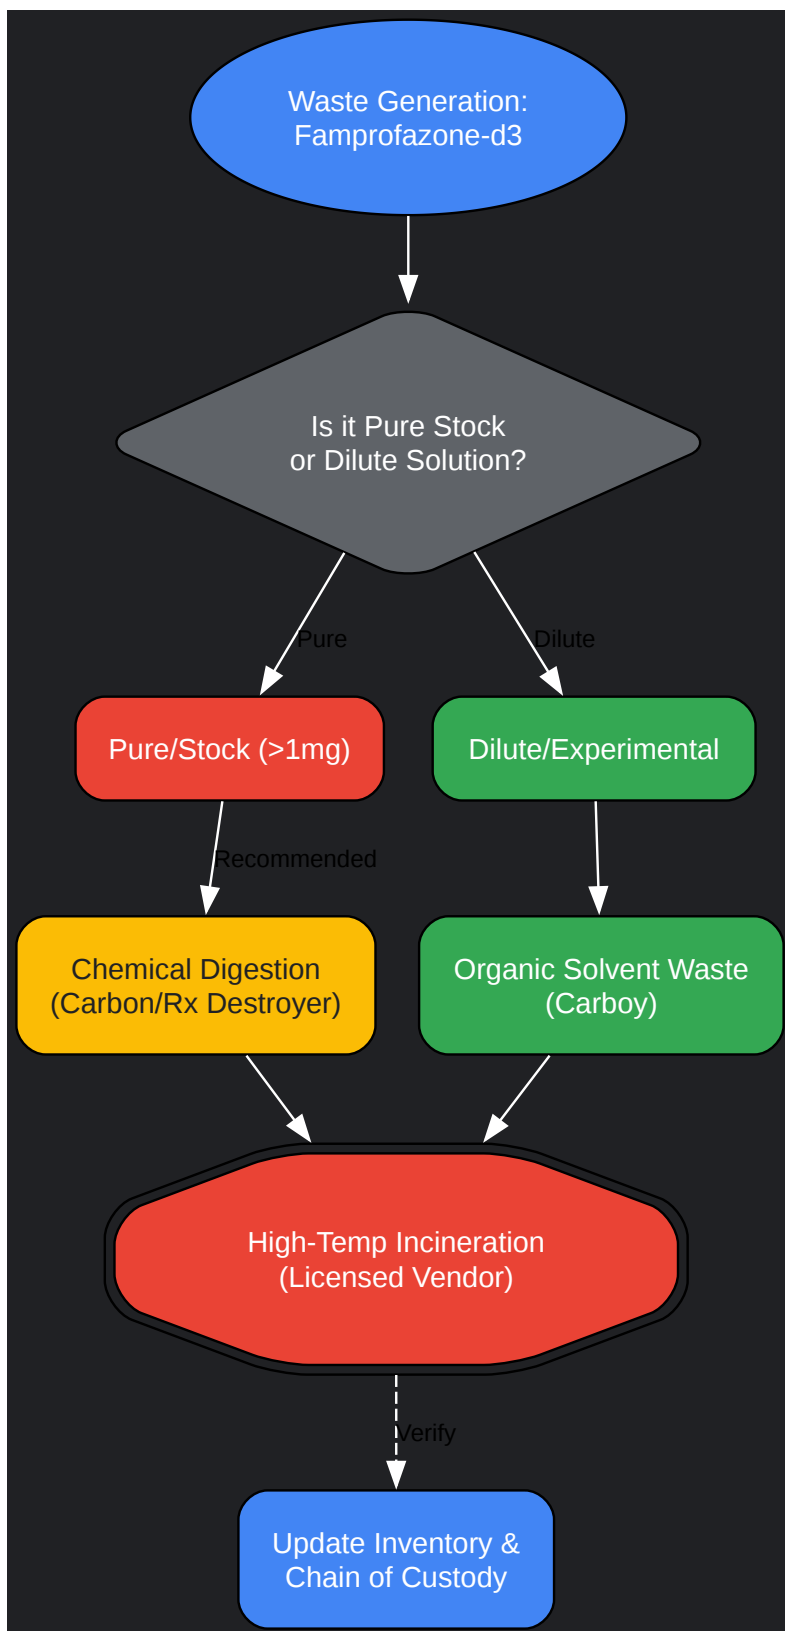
Waste Generation: Famprofazone-d3

Is it Pure Stock or Dilute Solution?

Pure

Dilute

Pure/Stock (>1mg)

Dilute/Experimental

Recommended

Chemical Digestion (Carbon/Rx Destroyer)

Organic Solvent Waste (Carboy)

High-Temp Incineration (Licensed Vendor)

Verify

Update Inventory & Chain of Custody